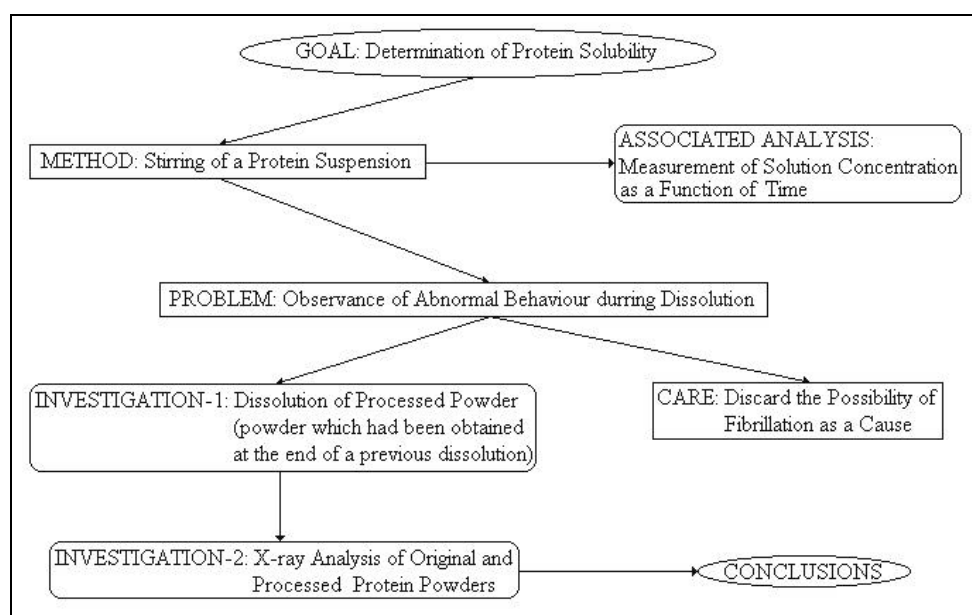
GOAL: Determination of Protein Solubility

METHOD: Stirring of a Protein Suspension

ASSOCIATED ANALYSIS: Measurement of Solution Concentration as a Function of Time

PROBLEM: Observance of Abnormal Behaviour durring Dissolution

INVESTIGATION-1: Dissolution of Processed Powder (powder which had been obtained at the end of a previous dissolution)

CARE: Discard the Possibility of Fibrillation as a Cause

INVESTIGATION-2: X-ray Analysis of Original and Processed Protein Powders

CONCLUSIONS